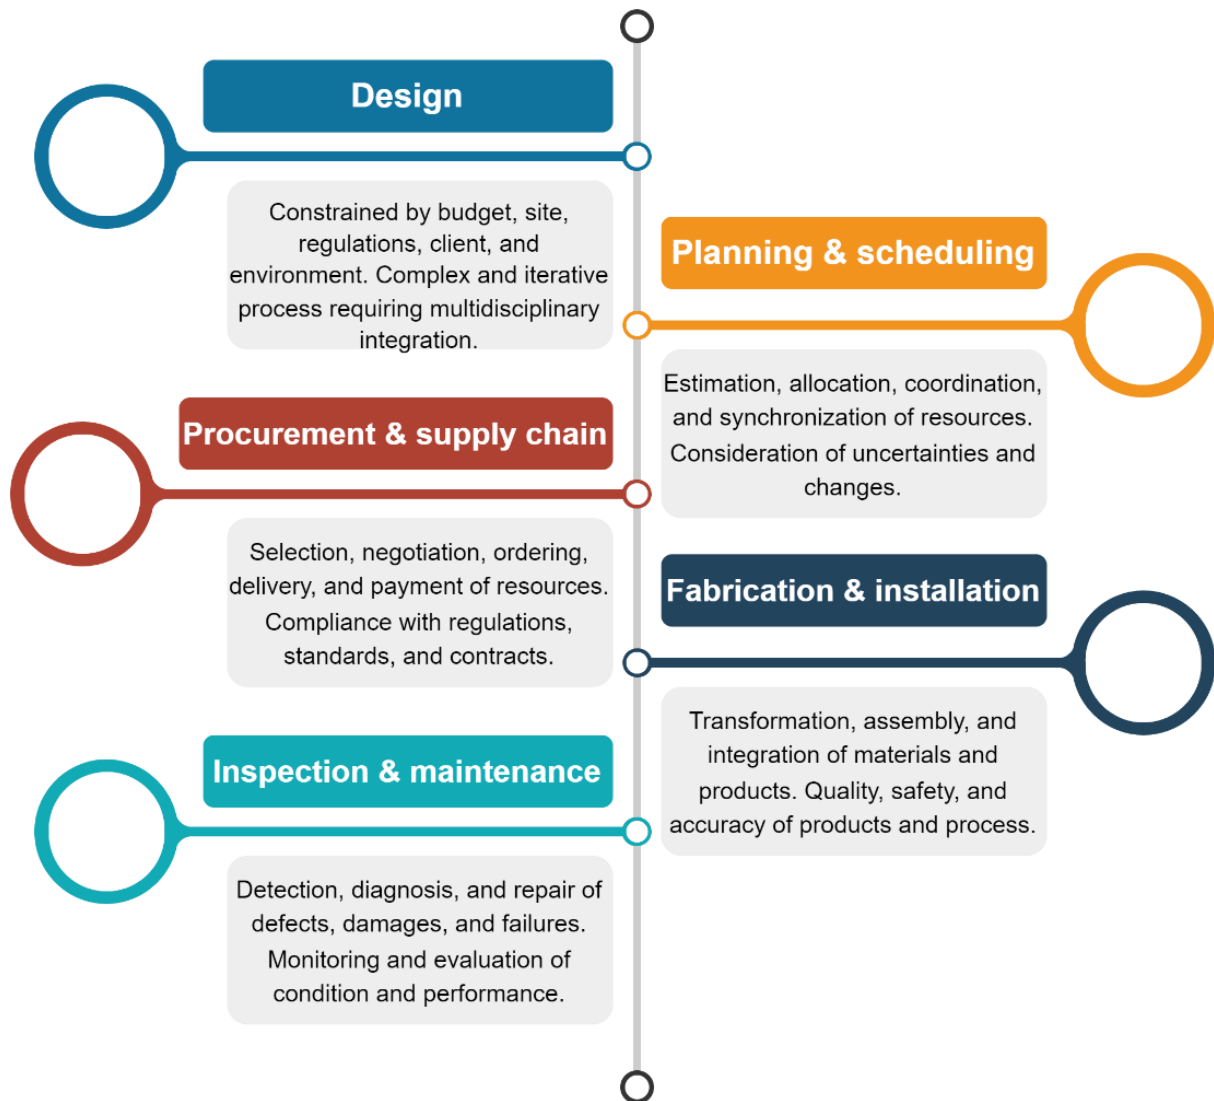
Design

Constrained by budget, site, regulations, client, and environment. Complex and iterative process requiring multidisciplinary integration.

Planning & scheduling

Estimation, allocation, coordination, and synchronization of resources. Consideration of uncertainties and changes.

Procurement & supply chain

Selection, negotiation, ordering, delivery, and payment of resources. Compliance with regulations, standards, and contracts.

Fabrication & installation

Transformation, assembly, and integration of materials and products. Quality, safety, and accuracy of products and process.

Inspection & maintenance

Detection, diagnosis, and repair of defects, damages, and failures. Monitoring and evaluation of condition and performance.